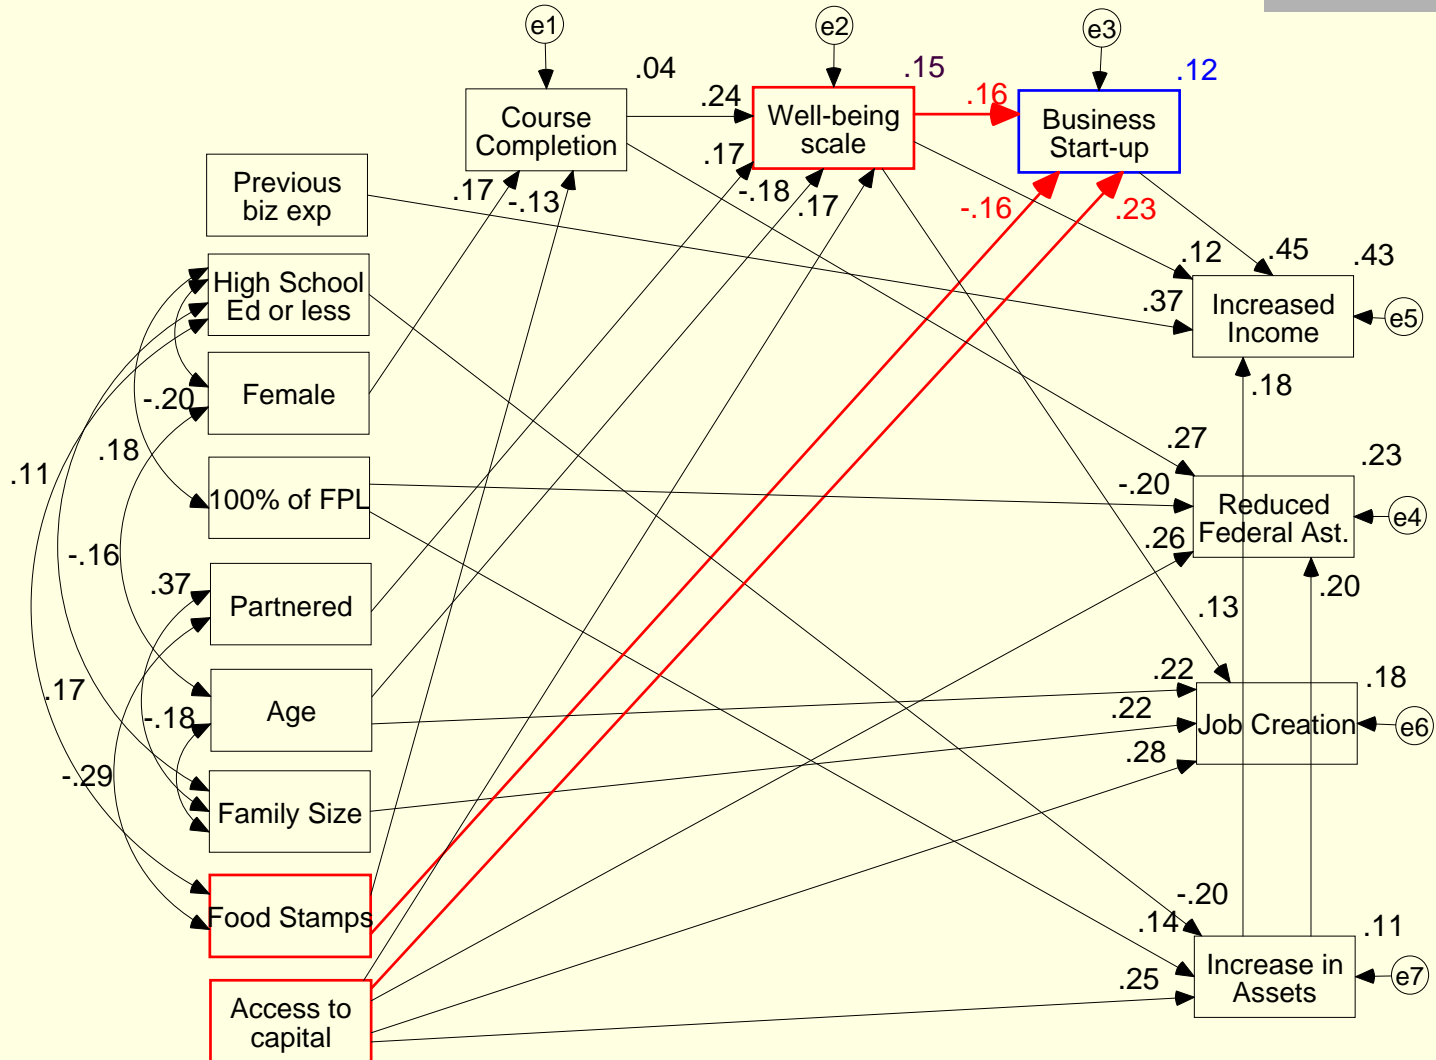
e1
e2
e3
.04
.15
.12
Course Completion
.24
Well-being scale
.16
Business Start-up
.17
Previous biz exp
.17
-.13
-.18
.17
-.16
.23
.12
.45
.43
High School Ed or less
.37
Increased Income
e5
Female
-.20
.18
.18
.27
.11
100% of FPL
-.20
.23
Reduced Federal Ast.
e4
-.16
.26
.37
Partnered
.13
.20
.22
.18
.17
Age
.22
Job Creation
e6
-.18
.28
-.29
Family Size
-.20
Food Stamps
.14
.11
Increase in Assets
e7
.25
Access to capital